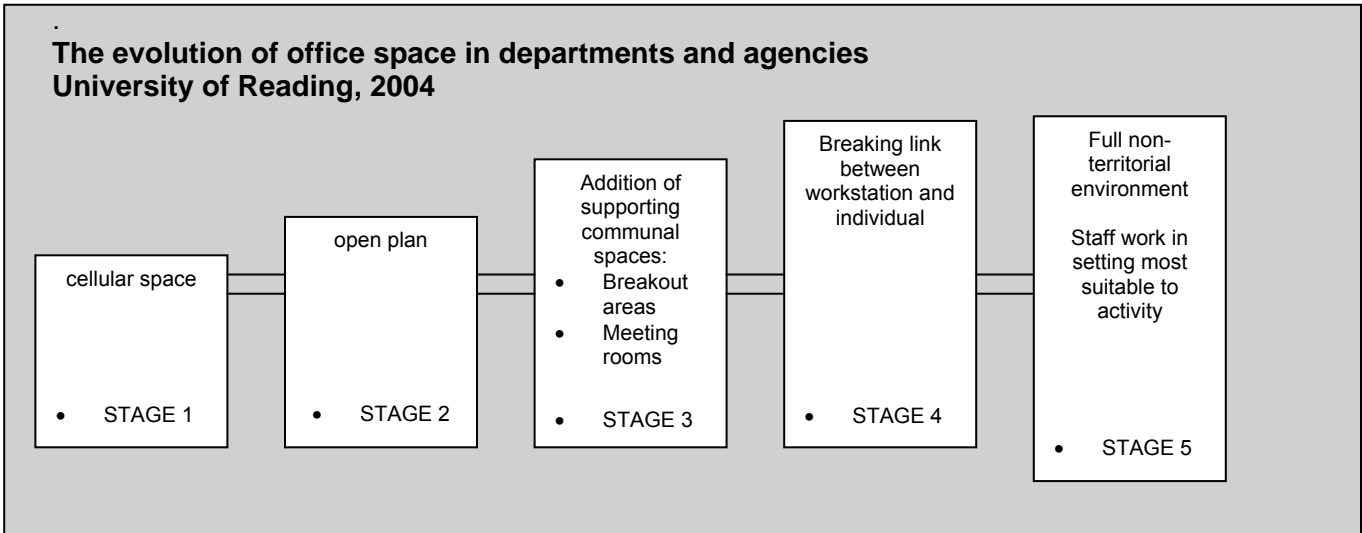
.
**The evolution of office space in departments and agencies University of Reading, 2004**

cellular space

- STAGE 1

open plan

- STAGE 2

Addition of supporting communal spaces:

- Breakout areas
- Meeting rooms

- STAGE 3

Breaking link between workstation and individual

- STAGE 4

Full non-territorial environment

Staff work in setting most suitable to activity

- STAGE 5